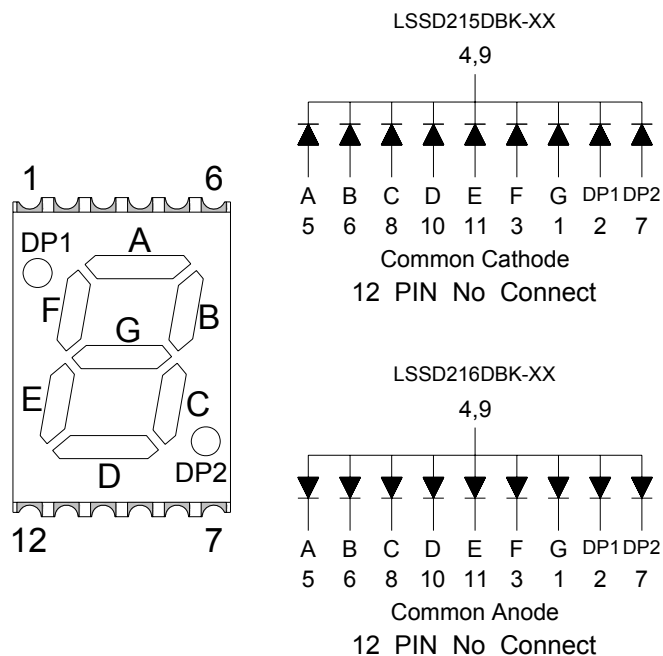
1
6
DP1
A
F
B
G
E
C
D
DP2
12
7

LSSD215DBK-XX
4,9

| A | B | C | D | E | F | G | DP1 | DP2 |
|---|---|---|---|---|---|---|---|---|
| 5 | 6 | 8 | 10 | 11 | 3 | 1 | 2 | 7 |

Common Cathode
12 PIN No Connect

LSSD216DBK-XX
4,9

| A | B | C | D | E | F | G | DP1 | DP2 |
|---|---|---|---|---|---|---|---|---|
| 5 | 6 | 8 | 10 | 11 | 3 | 1 | 2 | 7 |

Common Anode
12 PIN No Connect